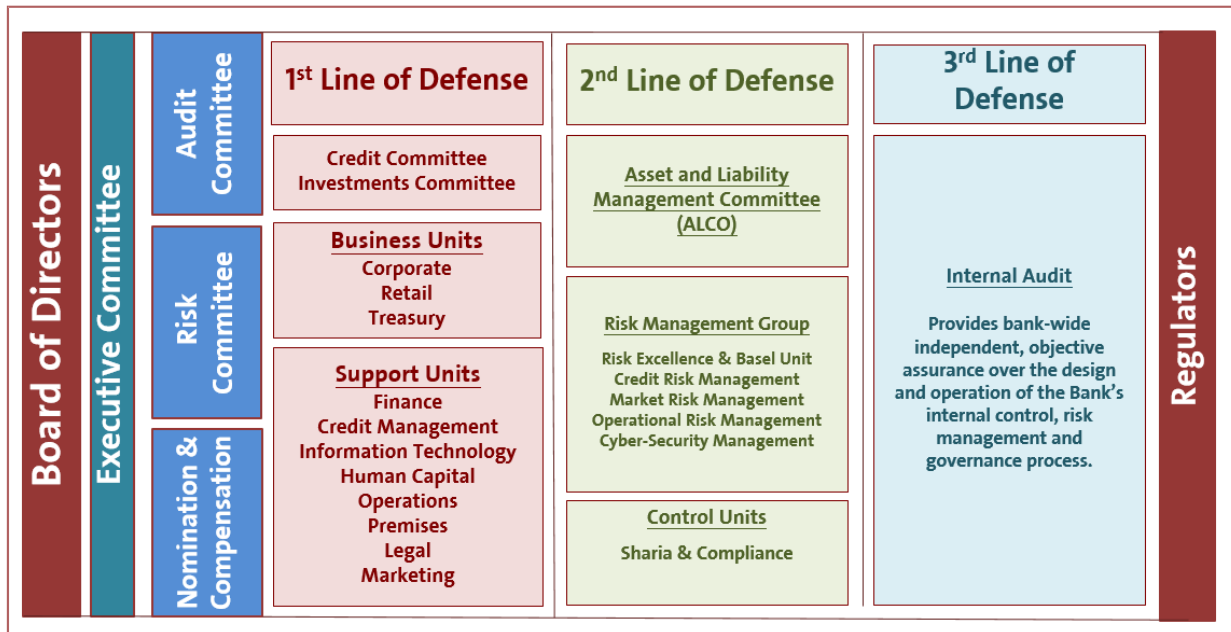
Board of Directors

Executive Committee

Audit Committee

Risk Committee

Nomination & Compensation

1st Line of Defense

Credit Committee
Investments Committee

Business Units
Corporate
Retail
Treasury

Support Units
Finance
Credit Management
Information Technology
Human Capital
Operations
Premises
Legal
Marketing

2nd Line of Defense

Asset and Liability Management Committee (ALCO)

Risk Management Group
Risk Excellence & Basel Unit
Credit Risk Management
Market Risk Management
Operational Risk Management
Cyber-Security Management

Control Units
Sharia & Compliance

3rd Line of Defense

Internal Audit

Provides bank-wide independent, objective assurance over the design and operation of the Bank's internal control, risk management and governance process.

Regulators